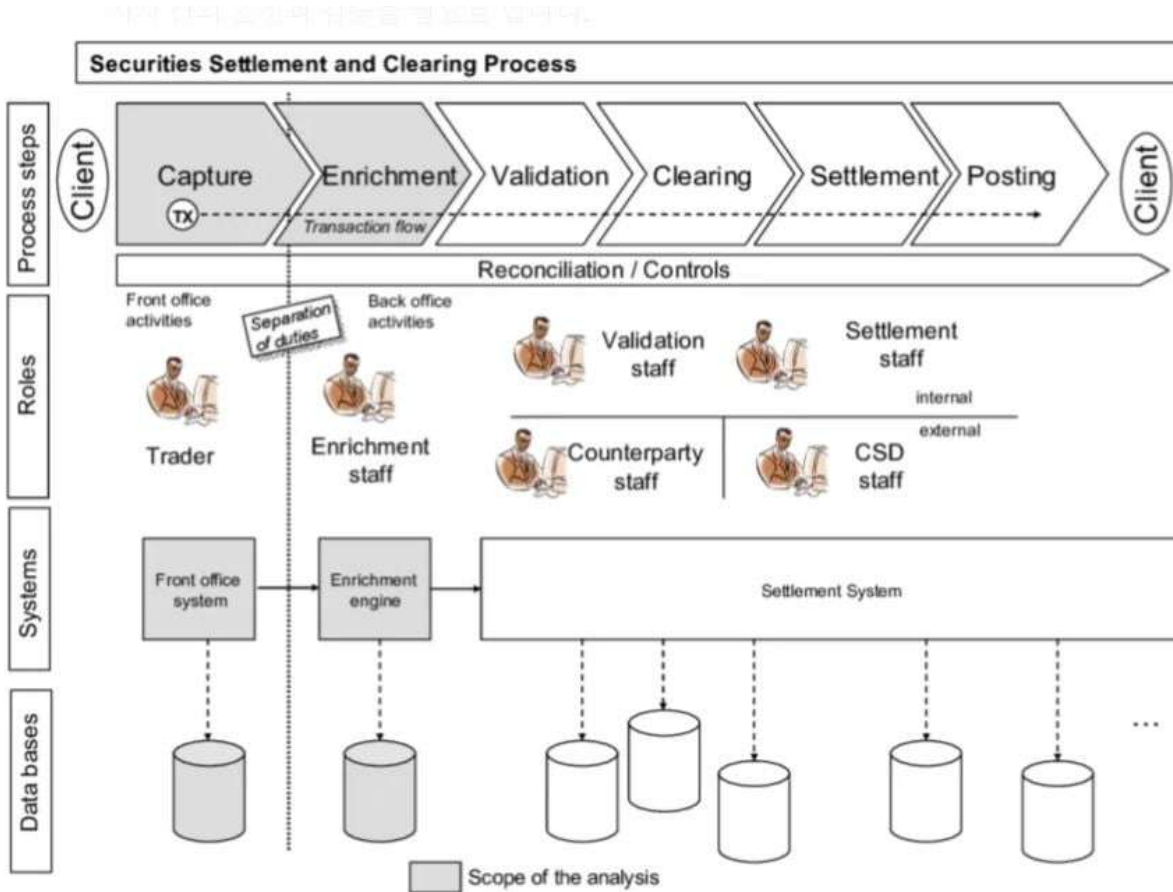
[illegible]

Securities Settlement and Clearing Process

Process steps

Client

Capture

TX

Enrichment

Transaction flow

Validation

Clearing

Settlement

Posting

Client

Reconciliation / Controls

Roles

Front office activities

Separation of duties

Back office activities

Trader

Enrichment staff

Validation staff

Settlement staff

internal

external

Counterparty staff

CSD staff

Systems

Front office system

Enrichment engine

Settlement System

Data bases

...

Scope of the analysis